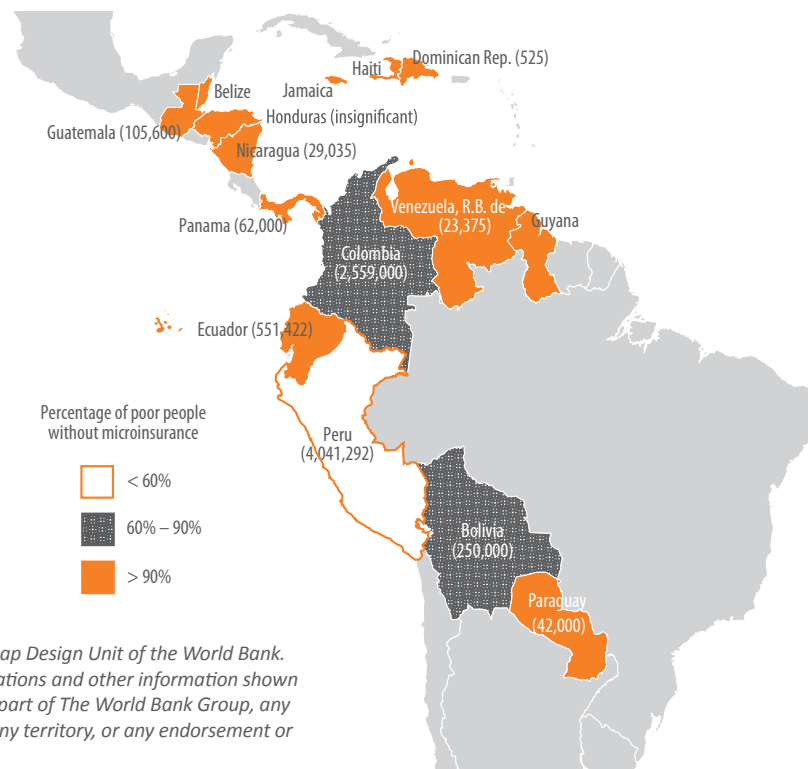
Haiti
Dominican Rep. (525)
Jamaica
Belize
Honduras (insignificant)
Guatemala (105,600)
Nicaragua (29,035)
Panama (62,000)
Venezuela, R.B. de (23,375)
Guyana
Colombia (2,559,000)
Ecuador (551,422)
Percentage of poor people without microinsurance
Peru (4,041,292)
< 60%
60% – 90%
> 90%
Bolivia (250,000)
Paraguay (42,000)
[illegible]ap Design Unit of the World Bank. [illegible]ations and other information shown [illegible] part of The World Bank Group, any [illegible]ny territory, or any endorsement or